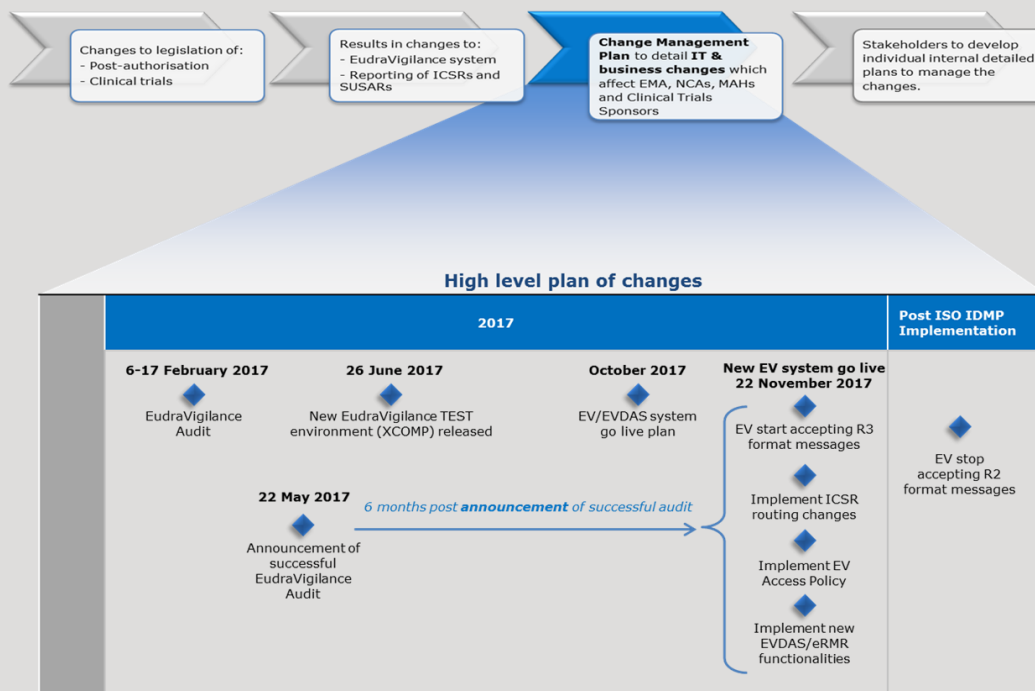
Changes to legislation of:
- Post-authorisation
- Clinical trials

Results in changes to:
- EudraVigilance system
- Reporting of ICSRs and SUSARs

**Change Management Plan** to detail **IT & business changes** which affect EMA, NCAs, MAHs and Clinical Trials Sponsors

Stakeholders to develop individual internal detailed plans to manage the changes.

High level plan of changes

2017

Post ISO IDMP Implementation

6-17 February 2017
EudraVigilance Audit

26 June 2017
New EudraVigilance TEST environment (XCOMP) released

October 2017
EV/EVDAS system go live plan

New EV system go live 22 November 2017

EV start accepting R3 format messages

Implement ICSR routing changes

Implement EV Access Policy

Implement new EVDAS/eRMR functionalities

22 May 2017
Announcement of successful EudraVigilance Audit

6 months post **announcement** of successful audit

EV stop accepting R2 format messages